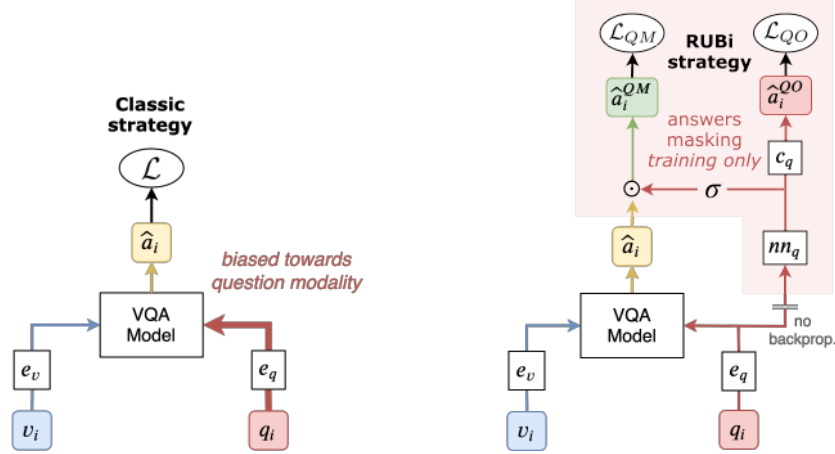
Classic strategy

$\mathcal{L}$

$\widehat{a}_i$

biased towards question modality

VQA Model

$e_v$

$e_q$

$v_i$

$q_i$

$\mathcal{L}_{QM}$

$\mathcal{L}_{QO}$

RUBi strategy

$\widehat{a}_i^{QM}$

$\widehat{a}_i^{QO}$

answers masking training only

$c_q$

$\odot$

$\sigma$

$\widehat{a}_i$

$nn_q$

VQA Model

no backprop.

$e_v$

$e_q$

$v_i$

$q_i$